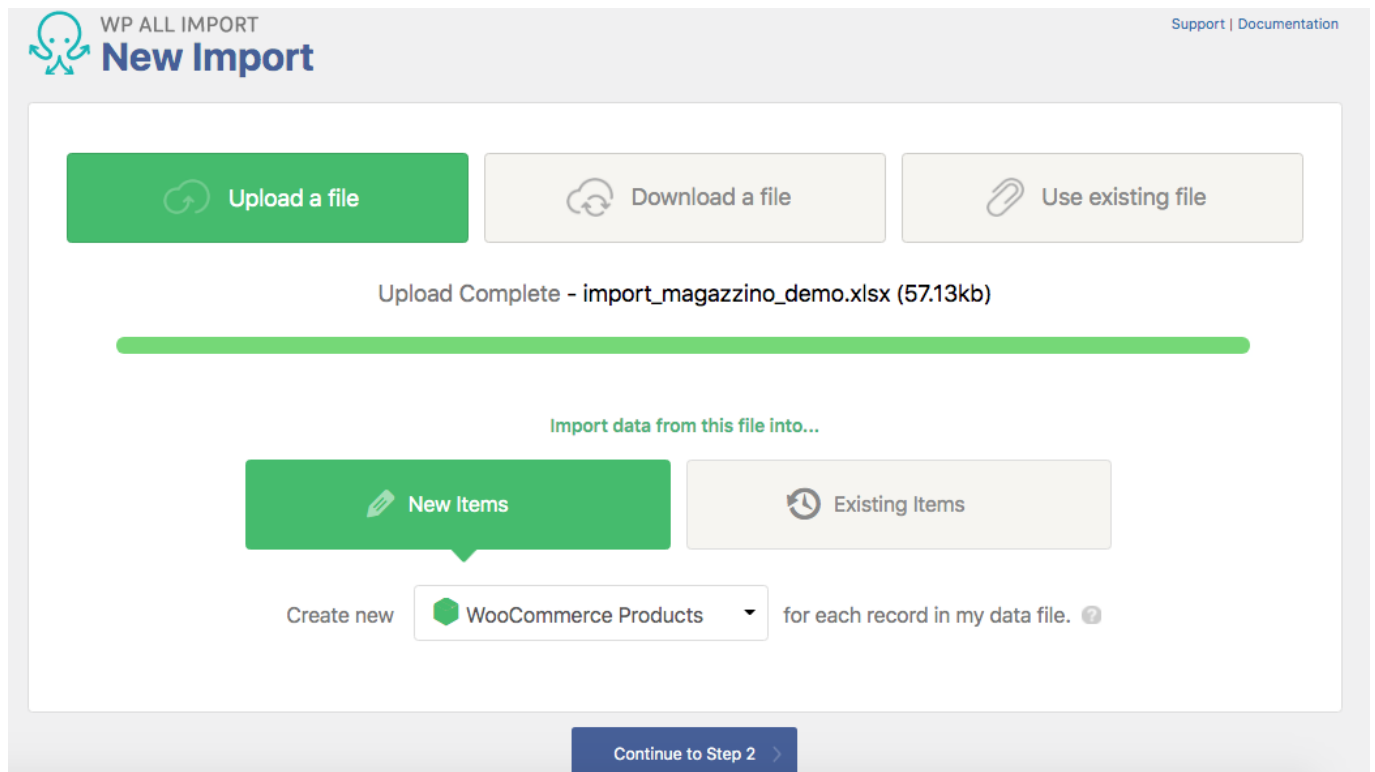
WP ALL IMPORT
New Import

Support | Documentation

Upload a file

Download a file

Use existing file

Upload Complete - import_magazzino_demo.xlsx (57.13kb)

Import data from this file into...

New Items

Existing Items

Create new WooCommerce Products for each record in my data file. ?

Continue to Step 2